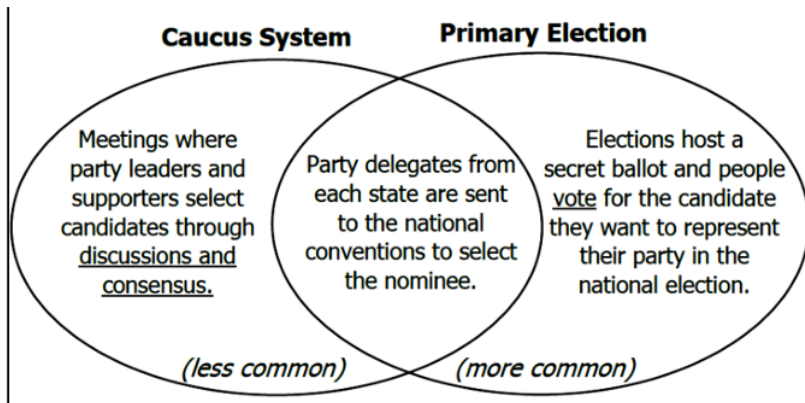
Caucus System

Primary Election

Meetings where party leaders and supporters select candidates through discussions and consensus.

(less common)

Party delegates from each state are sent to the national conventions to select the nominee.

Elections host a secret ballot and people vote for the candidate they want to represent their party in the national election.

(more common)